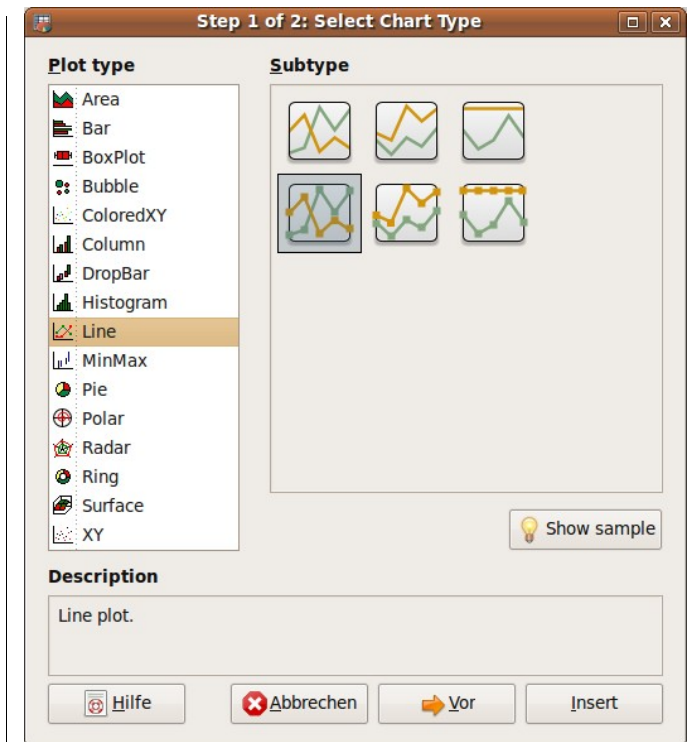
Step 1 of 2: Select Chart Type

Plot type

Area
Bar
BoxPlot
Bubble
ColoredXY
Column
DropBar
Histogram
Line
MinMax
Pie
Polar
Radar
Ring
Surface
XY

Subtype

Show sample

Description

Line plot.

Hilfe
Abbrechen
Vor
Insert